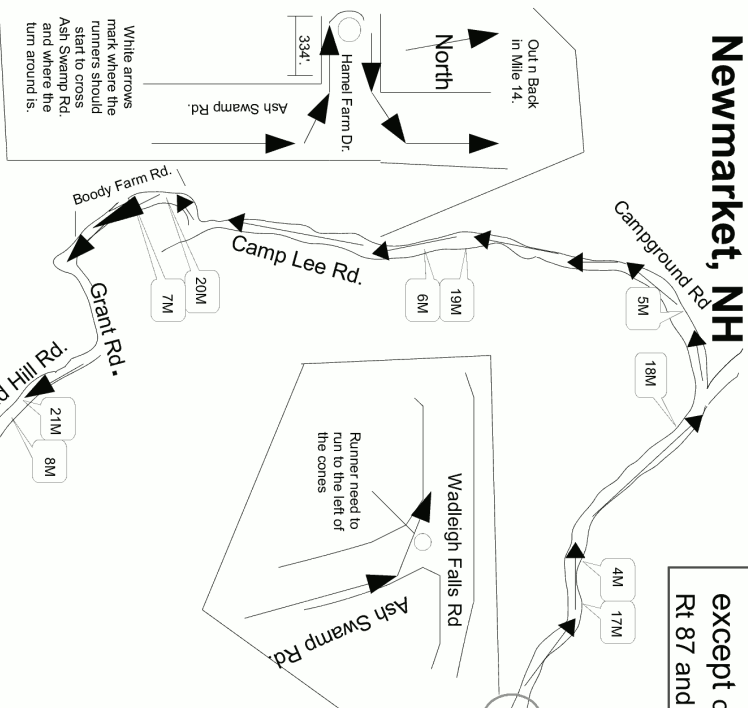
Newmarket, NH

Out n Back in Mile 14.

North

334'

Hamel Farm Dr.

Ash Swamp Rd.

White arrows mark where the runners should start to cross Ash Swamp Rd. and where the turn around is.

Boody Farm Rd.

Camp Lee Rd.

Campground Rd

20M

7M

19M

6M

5M

18M

Grant Rd.

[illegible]d Hill Rd.

21M

8M

Runner need to run to the left of the cones

Wadleigh Falls Rd

Ash Swamp Rd.

4M

17M

except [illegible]
Rt 87 and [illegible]